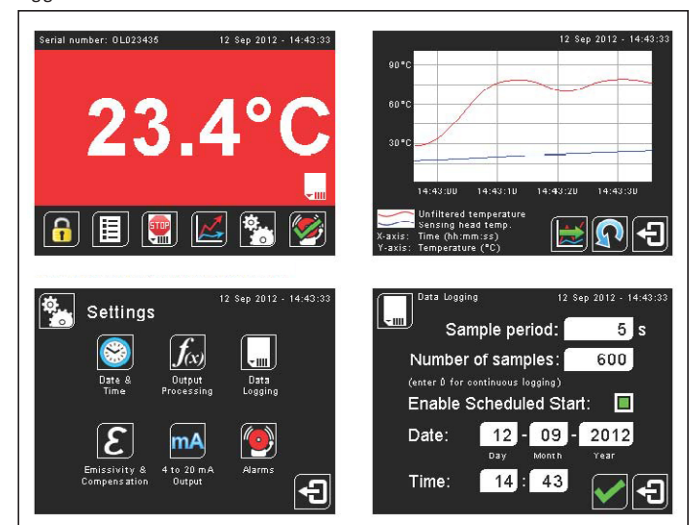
Serial number: OL023435

12 Sep 2012 - 14:43:33

23.4°C

12 Sep 2012 - 14:43:33

90°C

60°C

30°C

14:43:00 14:43:10 14:43:20 14:43:30

Unfiltered temperature
Sensing head temp.
X-axis: Time (hh:mm:ss)
Y-axis: Temperature (°C)

Settings

12 Sep 2012 - 14:43:33

Date & Time

$f(x)$

Output Processing

Data Logging

$\mathcal{E}$

Emissivity & Compensation

mA

4 to 20 mA Output

Alarms

Data Logging

12 Sep 2012 - 14:43:33

Sample period: 5 s

Number of samples: 600

(enter 0 for continuous logging)

Enable Scheduled Start:

Date: 12 - 09 - 2012

Day Month Year

Time: 14 : 43